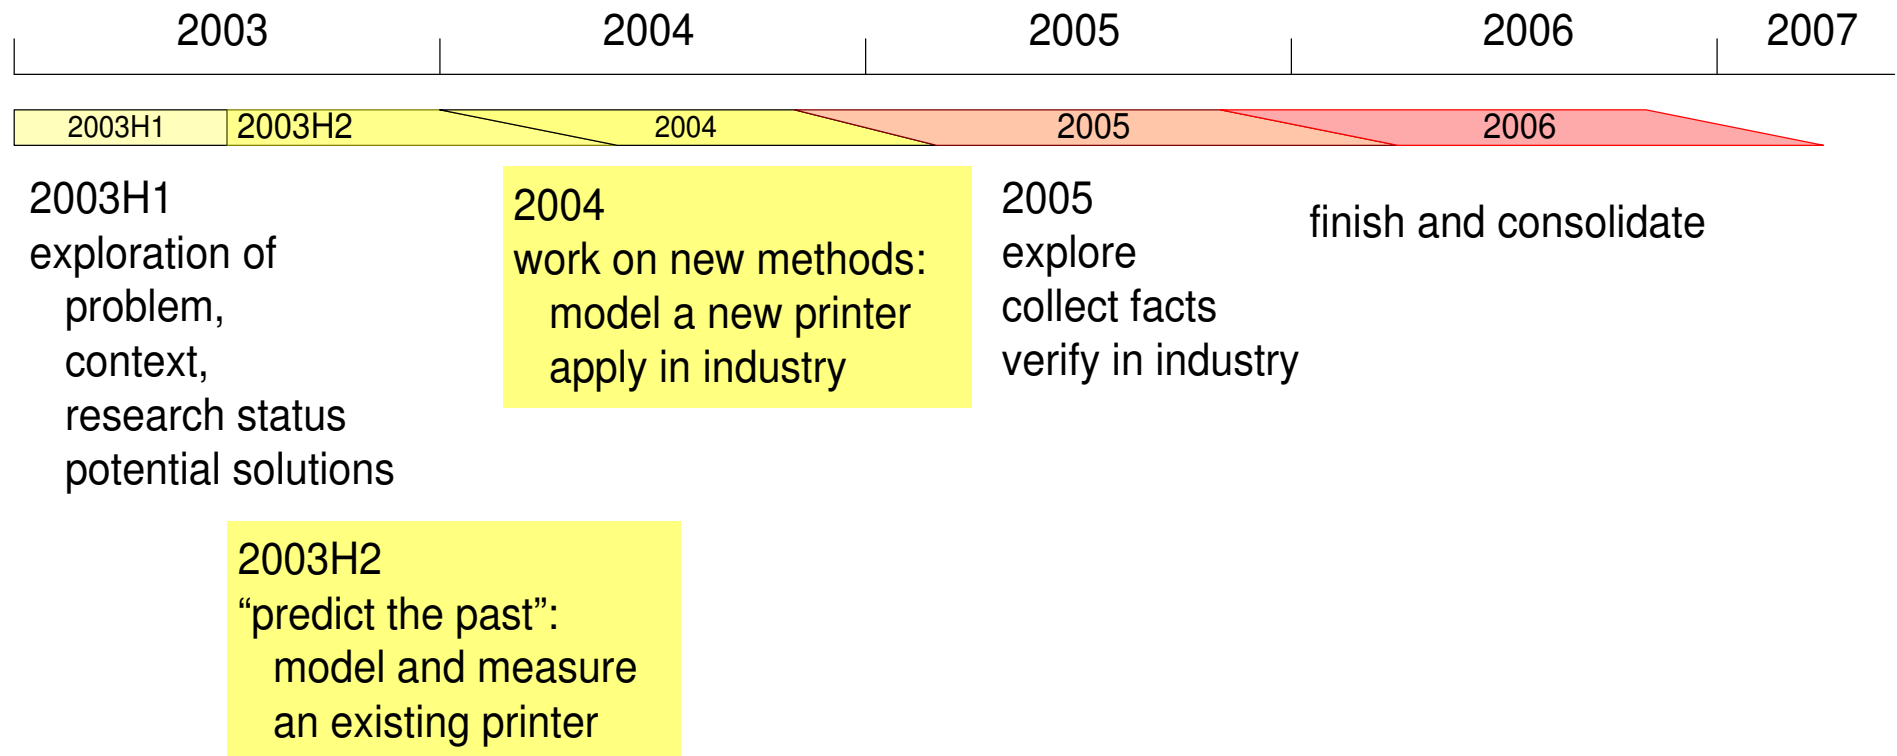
2003 2004 2005 2006 2007

2003H1 2003H2 2004 2005 2006

2003H1
exploration of
problem,
context,
research status
potential solutions

2004
work on new methods:
model a new printer
apply in industry

2005
explore
collect facts
verify in industry

finish and consolidate

2003H2
“predict the past”:
model and measure
an existing printer